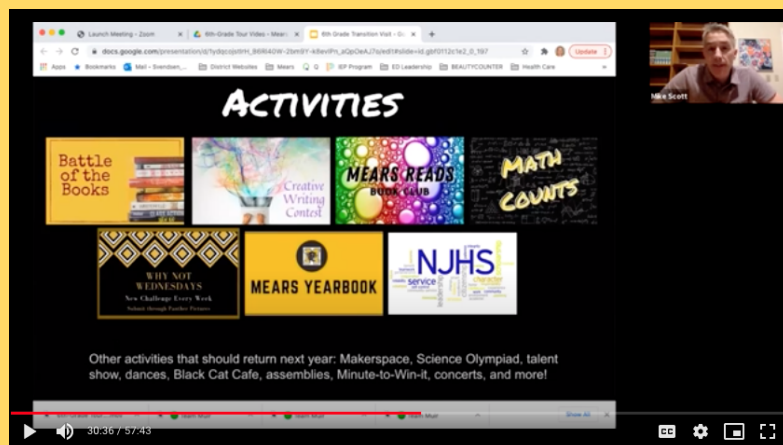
Launch Meeting - Zoom
6th-Grade Tour Video - Mear
6th Grade Transition Visit - G
docs.google.com/presentation/d/1ydqcojdtH_B6RI40W-2bm9Y-k8evIPn_aQpDeAJ7s/edit#slide=id.gbf0112c1e2_0_197
Update
Apps
Bookmarks
Mail - Svendsen,...
District Websites
Mears
G
IEP Program
ED Leadership
BEAUTYCOUNTER
Health Care

Mike Scott

Activities

Battle of the Books

Creative Writing Contest

MEARS READS BOOK CLUB

MATH COUNTS

WHY NOT WEDNESDAYS
New Challenge Every Week
Submit through Further Pictures

MEARS YEARBOOK

NJHS
service

Other activities that should return next year: Makerspace, Science Olympiad, talent show, dances, Black Cat Cafe, assemblies, Minute-to-Win-it, concerts, and more!

Show All

30:36 / 57:43